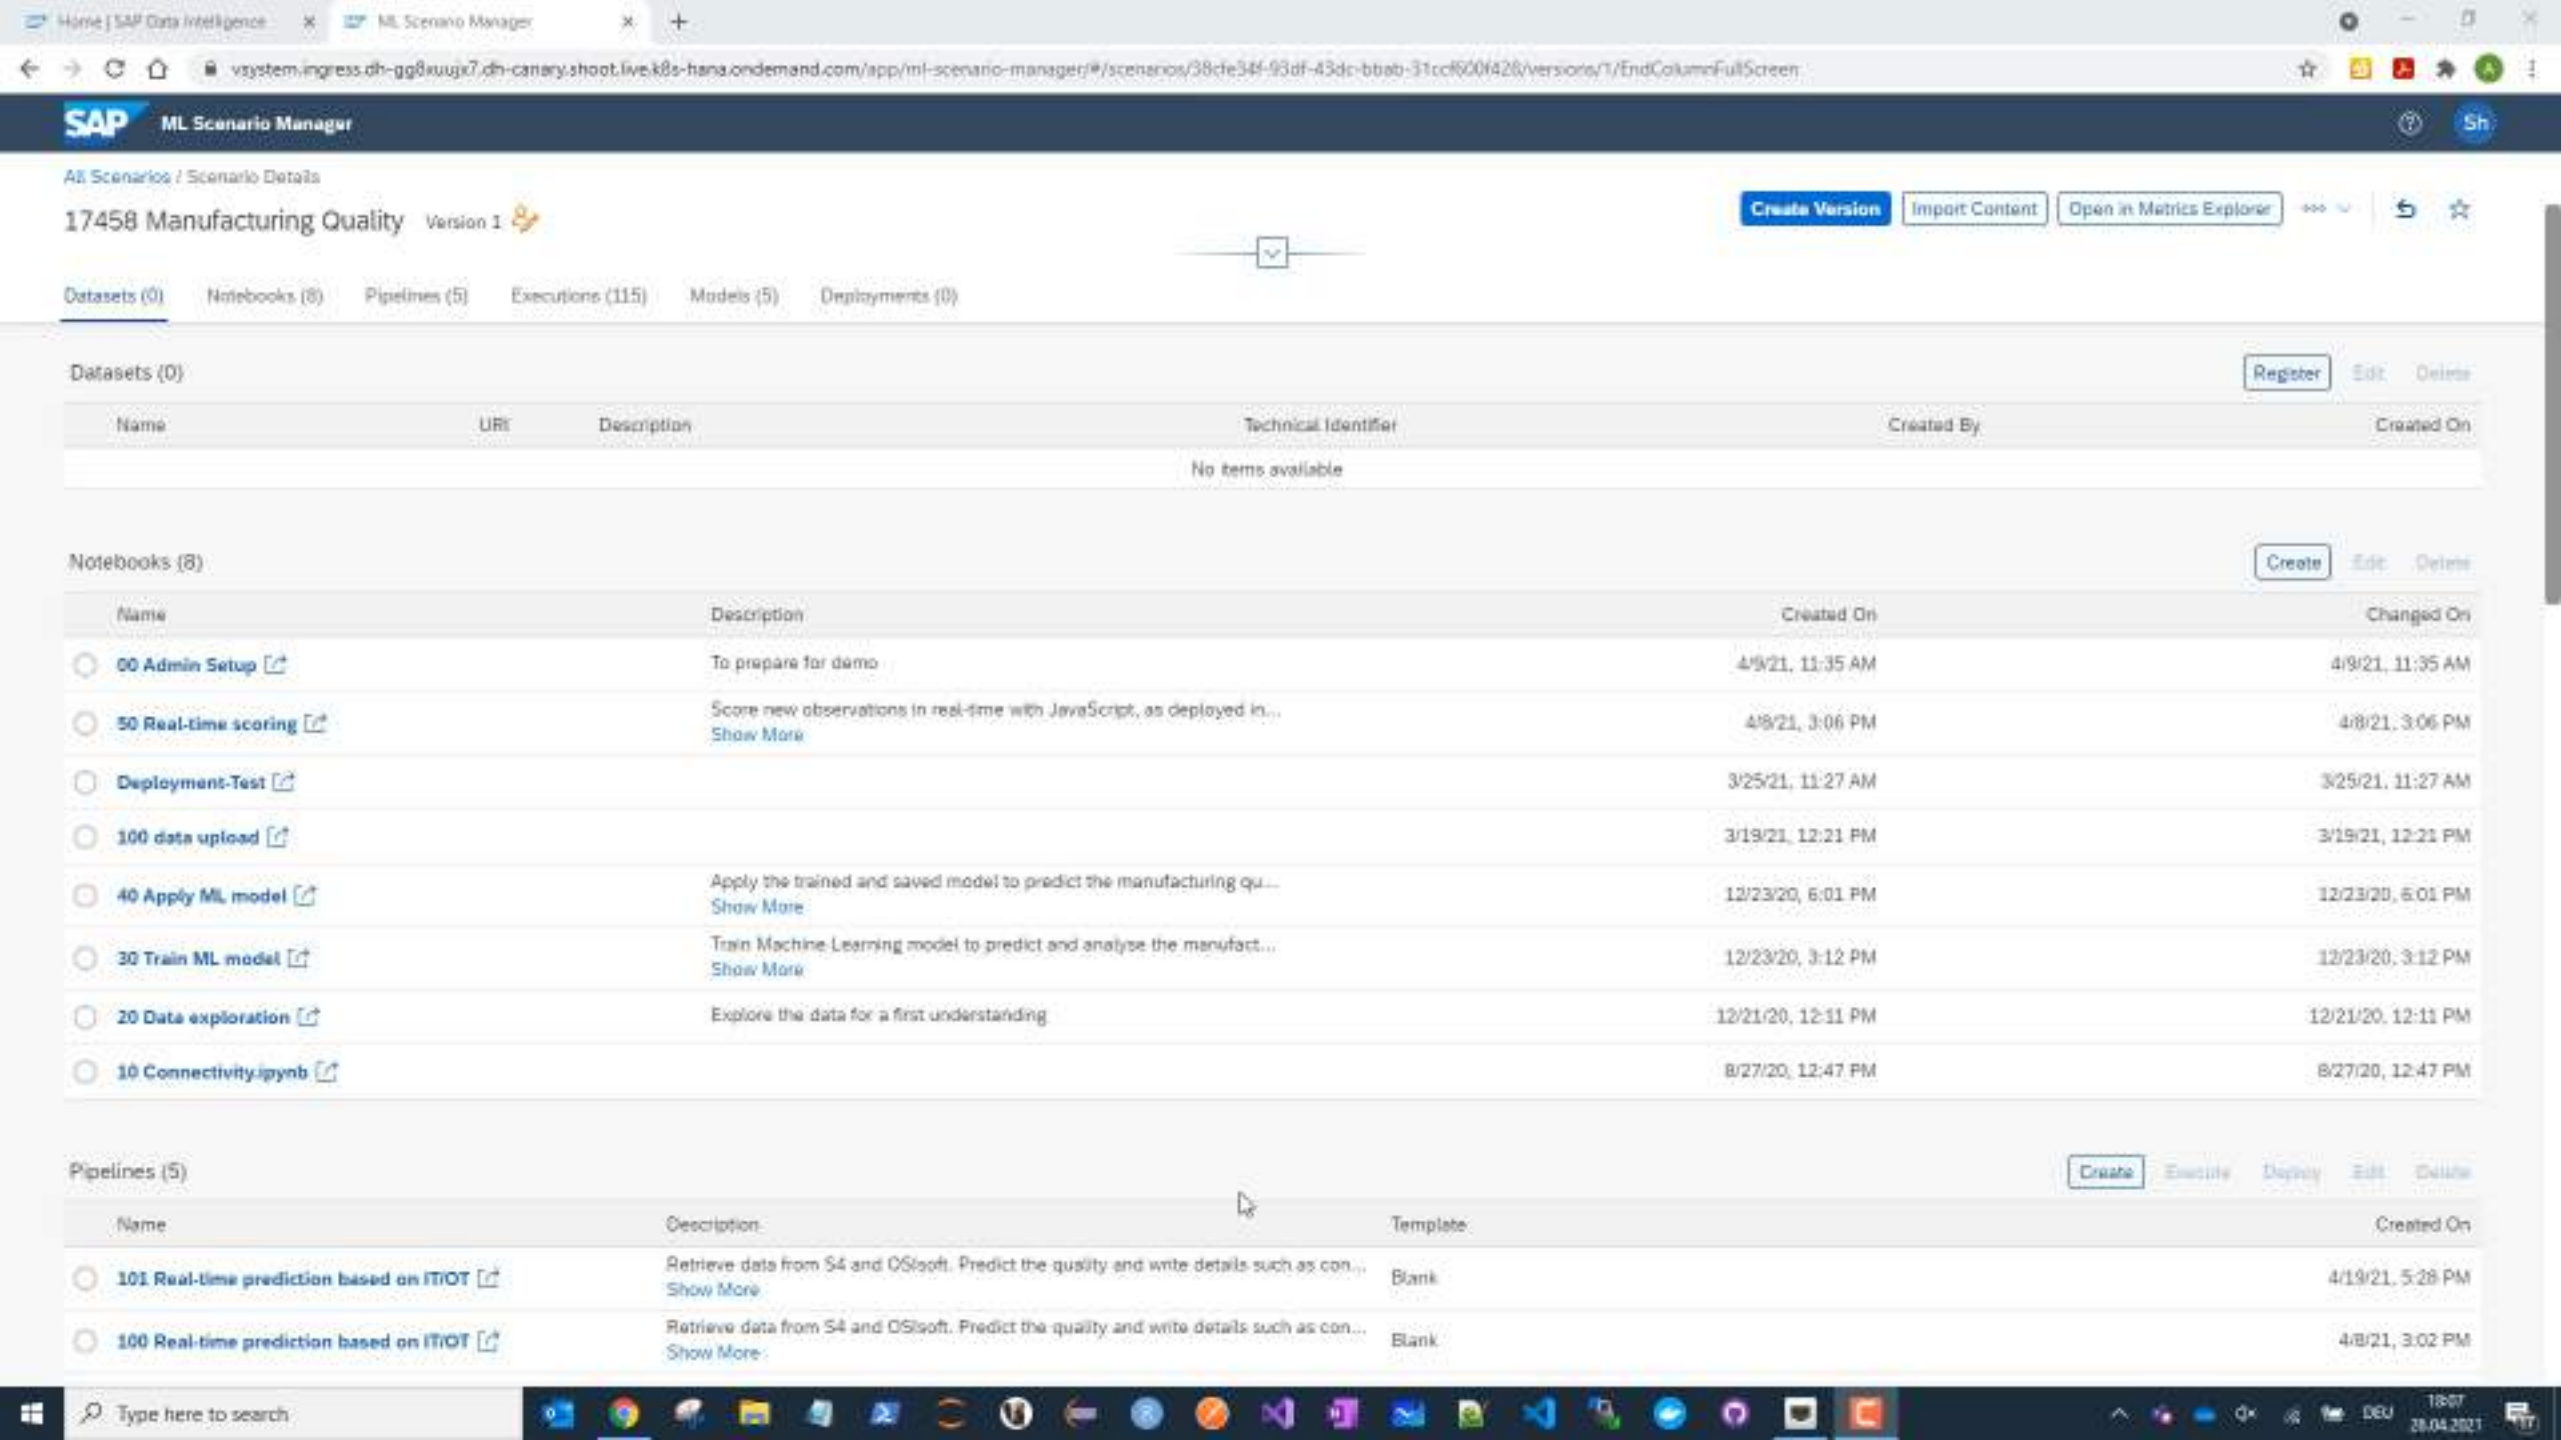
Home | SAP Data Intelligence

ML Scenario Manager

vsystem.ingress.dh-gg8xuujx7.dh-canary.shoot.live.k8s-hana.ondemand.com/app/ml-scenario-manager/#/scenarios/38cfe34f-93df-43dc-bbab-31ccf600f428/versions/1/EndColumnFullScreen

SAP ML Scenario Manager

Sh

All Scenarios / Scenario Details

17458 Manufacturing Quality Version 1

Create Version Import Content Open in Metrics Explorer

Datasets (0) Notebooks (8) Pipelines (5) Executions (115) Models (5) Deployments (0)

Datasets (0)

Register Edit Delete

| Name | URI | Description | Technical Identifier | Created By | Created On |
|---|---|---|---|---|---|
| No items available | | | | | |

Notebooks (8)

Create Edit Delete

| Name | Description | Created On | Changed On |
|---|---|---|---|
| 00 Admin Setup | To prepare for demo | 4/9/21, 11:35 AM | 4/9/21, 11:35 AM |
| 50 Real-time scoring | Score new observations in real-time with JavaScript, as deployed in... Show More | 4/8/21, 3:06 PM | 4/8/21, 3:06 PM |
| Deployment-Test | | 3/25/21, 11:27 AM | 3/25/21, 11:27 AM |
| 100 data upload | | 3/19/21, 12:21 PM | 3/19/21, 12:21 PM |
| 40 Apply ML model | Apply the trained and saved model to predict the manufacturing qu... Show More | 12/23/20, 6:01 PM | 12/23/20, 6:01 PM |
| 30 Train ML model | Train Machine Learning model to predict and analyse the manufact... Show More | 12/23/20, 3:12 PM | 12/23/20, 3:12 PM |
| 20 Data exploration | Explore the data for a first understanding | 12/21/20, 12:11 PM | 12/21/20, 12:11 PM |
| 10 Connectivity.ipynb | | 8/27/20, 12:47 PM | 8/27/20, 12:47 PM |

Pipelines (5)

Create Execute Deploy Edit Delete

| Name | Description | Template | Created On |
|---|---|---|---|
| 101 Real-time prediction based on IT/OT | Retrieve data from S4 and OSIsoft. Predict the quality and write details such as con... Show More | Blank | 4/19/21, 5:28 PM |
| 100 Real-time prediction based on IT/OT | Retrieve data from S4 and OSIsoft. Predict the quality and write details such as con... Show More | Blank | 4/8/21, 3:02 PM |

Type here to search

DEU 18:07 28.04.2021